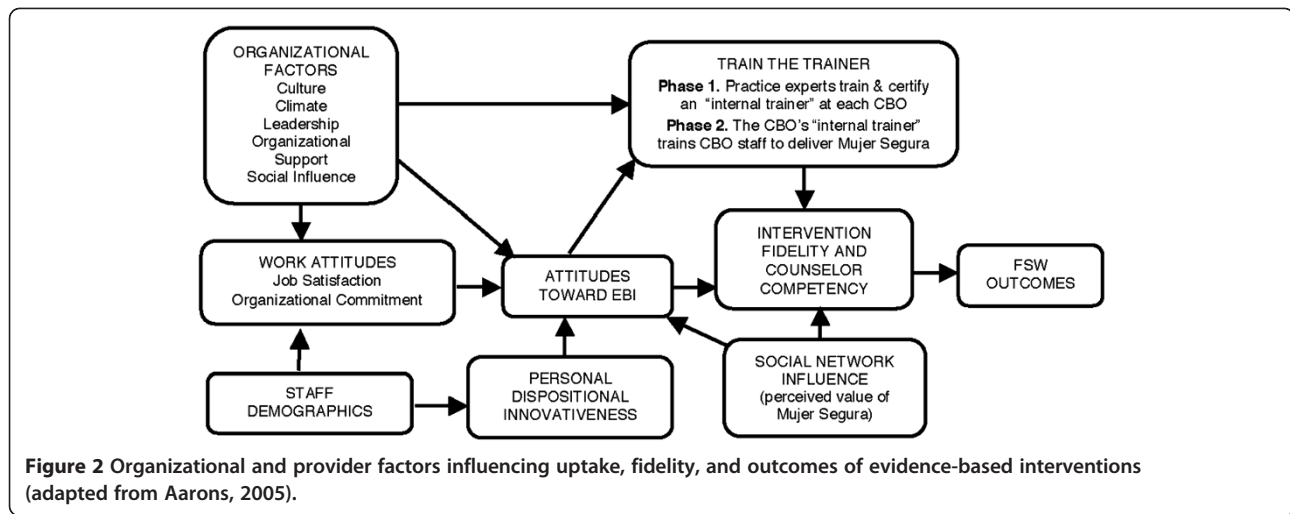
ORGANIZATIONAL FACTORS
Culture
Climate
Leadership
Organizational Support
Social Influence

TRAIN THE TRAINER
**Phase 1.** Practice experts train & certify an "internal trainer" at each CBO
**Phase 2.** The CBO's "internal trainer" trains CBO staff to deliver Mujer Segura

WORK ATTITUDES
Job Satisfaction
Organizational Commitment

ATTITUDES TOWARD EBI

INTERVENTION FIDELITY AND COUNSELOR COMPETENCY

FSW OUTCOMES

STAFF DEMOGRAPHICS

PERSONAL DISPOSITIONAL INNOVATIVENESS

SOCIAL NETWORK INFLUENCE
(perceived value of Mujer Segura)

**Figure 2** **Organizational and provider factors influencing uptake, fidelity, and outcomes of evidence-based interventions (adapted from Aarons, 2005).**